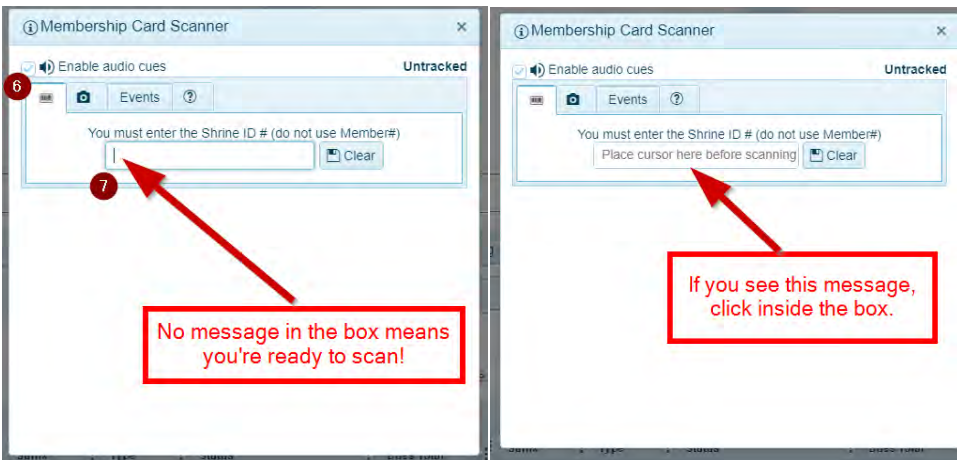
Membership Card Scanner ×

Enable audio cues Untracked

6

Events ?

You must enter the Shrine ID # (do not use Member#)

Clear

7

No message in the box means you're ready to scan!

Membership Card Scanner ×

Enable audio cues Untracked

Events ?

You must enter the Shrine ID # (do not use Member#)

Place cursor here before scanning Clear

If you see this message, click inside the box.